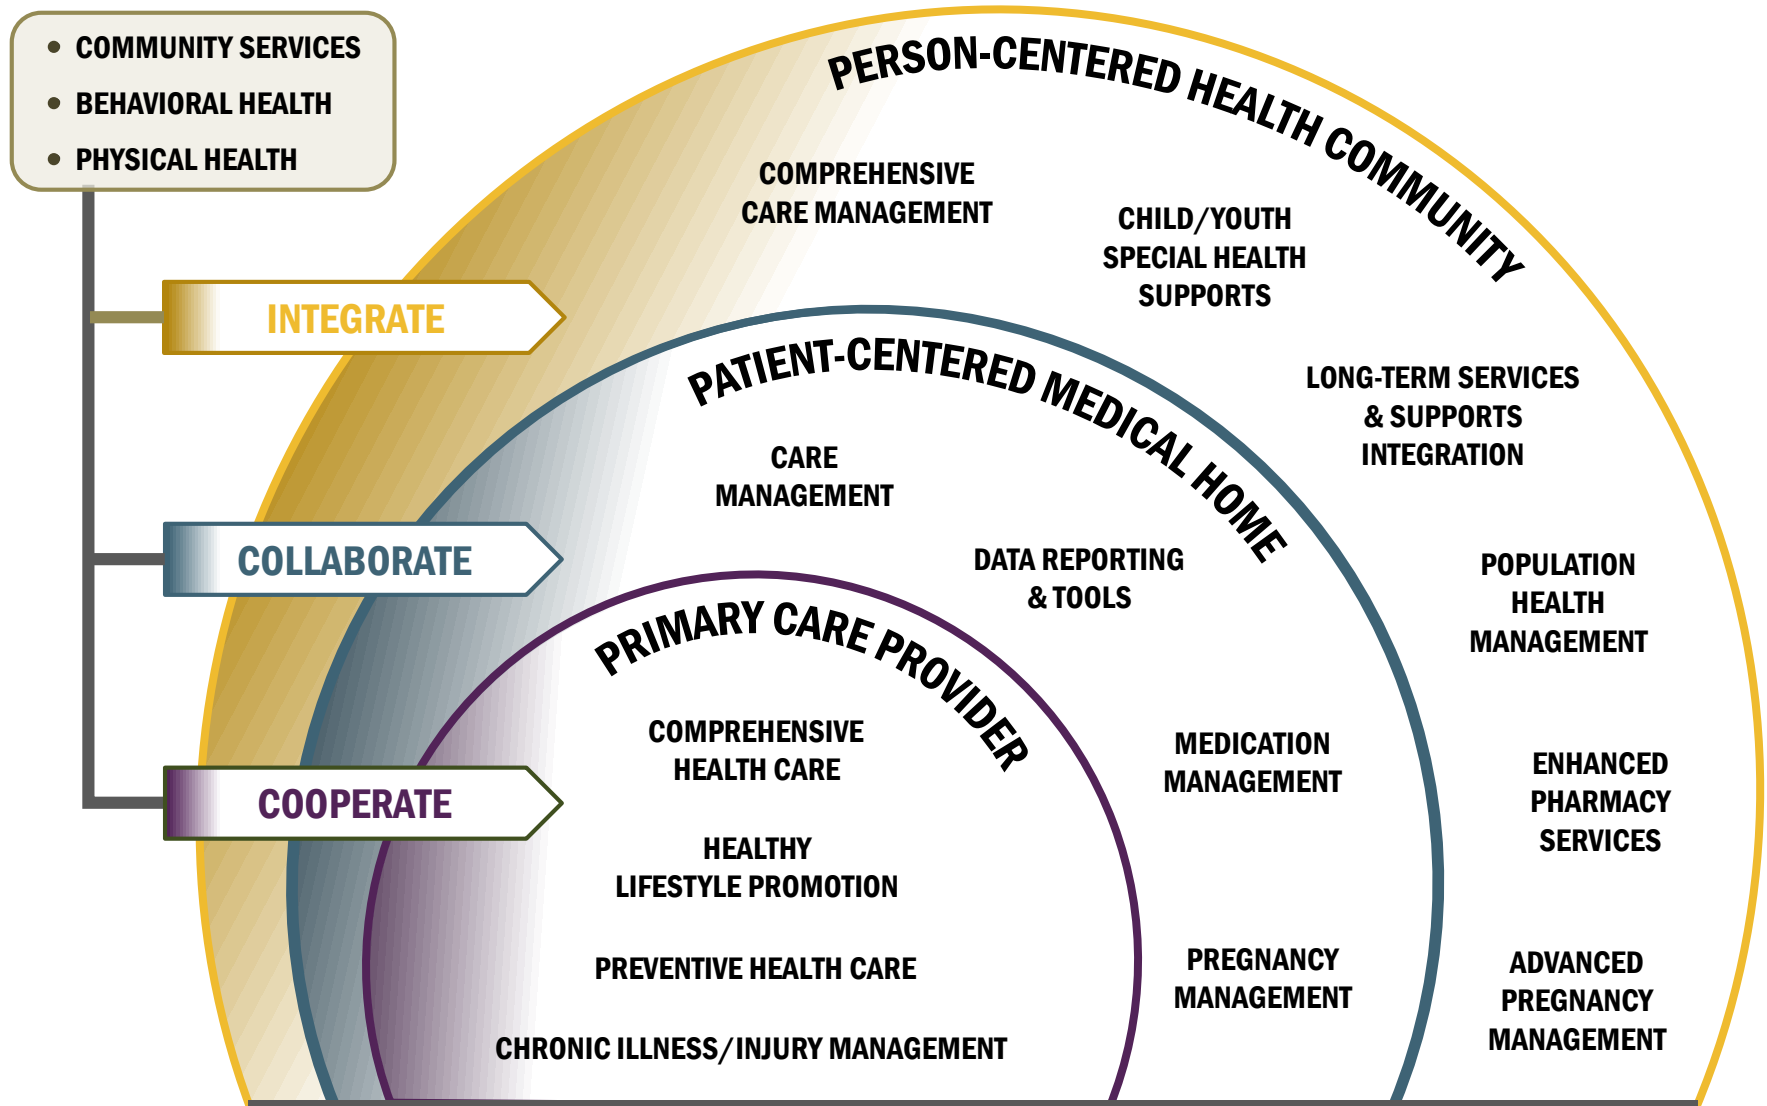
• COMMUNITY SERVICES
• BEHAVIORAL HEALTH
• PHYSICAL HEALTH

INTEGRATE

COLLABORATE

COOPERATE

PERSON-CENTERED HEALTH COMMUNITY

COMPREHENSIVE CARE MANAGEMENT

CHILD/YOUTH SPECIAL HEALTH SUPPORTS

LONG-TERM SERVICES & SUPPORTS INTEGRATION

POPULATION HEALTH MANAGEMENT

ENHANCED PHARMACY SERVICES

ADVANCED PREGNANCY MANAGEMENT

PATIENT-CENTERED MEDICAL HOME

CARE MANAGEMENT

DATA REPORTING & TOOLS

MEDICATION MANAGEMENT

PREGNANCY MANAGEMENT

PRIMARY CARE PROVIDER

COMPREHENSIVE HEALTH CARE

HEALTHY LIFESTYLE PROMOTION

PREVENTIVE HEALTH CARE

CHRONIC ILLNESS/INJURY MANAGEMENT